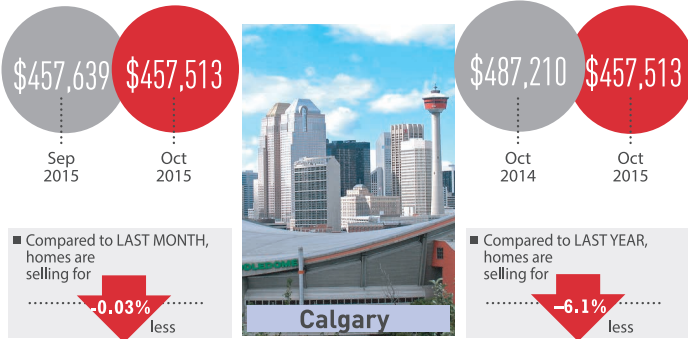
$457,639

Sep 2015

$457,513

Oct 2015

Compared to LAST MONTH, homes are selling for

-0.03%

less

Calgary

$487,210

Oct 2014

$457,513

Oct 2015

Compared to LAST YEAR, homes are selling for

–6.1%

less